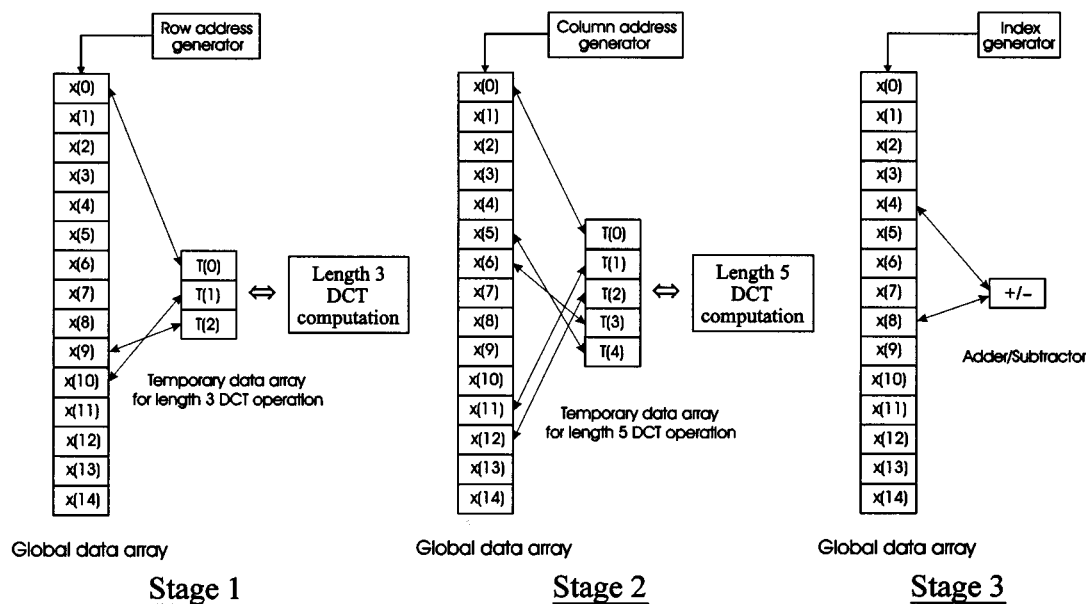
Row address generator

x(0)
x(1)
x(2)
x(3)
x(4)
x(5)
x(6)
x(7)
x(8)
x(9)
x(10)
x(11)
x(12)
x(13)
x(14)

T(0)
T(1)
T(2)

⇔

Length 3 DCT computation

Temporary data array for length 3 DCT operation

Global data array

Stage 1

Column address generator

x(0)
x(1)
x(2)
x(3)
x(4)
x(5)
x(6)
x(7)
x(8)
x(9)
x(10)
x(11)
x(12)
x(13)
x(14)

T(0)
T(1)
T(2)
T(3)
T(4)

⇔

Length 5 DCT computation

Temporary data array for length 5 DCT operation

Global data array

Stage 2

Index generator

x(0)
x(1)
x(2)
x(3)
x(4)
x(5)
x(6)
x(7)
x(8)
x(9)
x(10)
x(11)
x(12)
x(13)
x(14)

+/−

Adder/Subtractor

Global data array

Stage 3